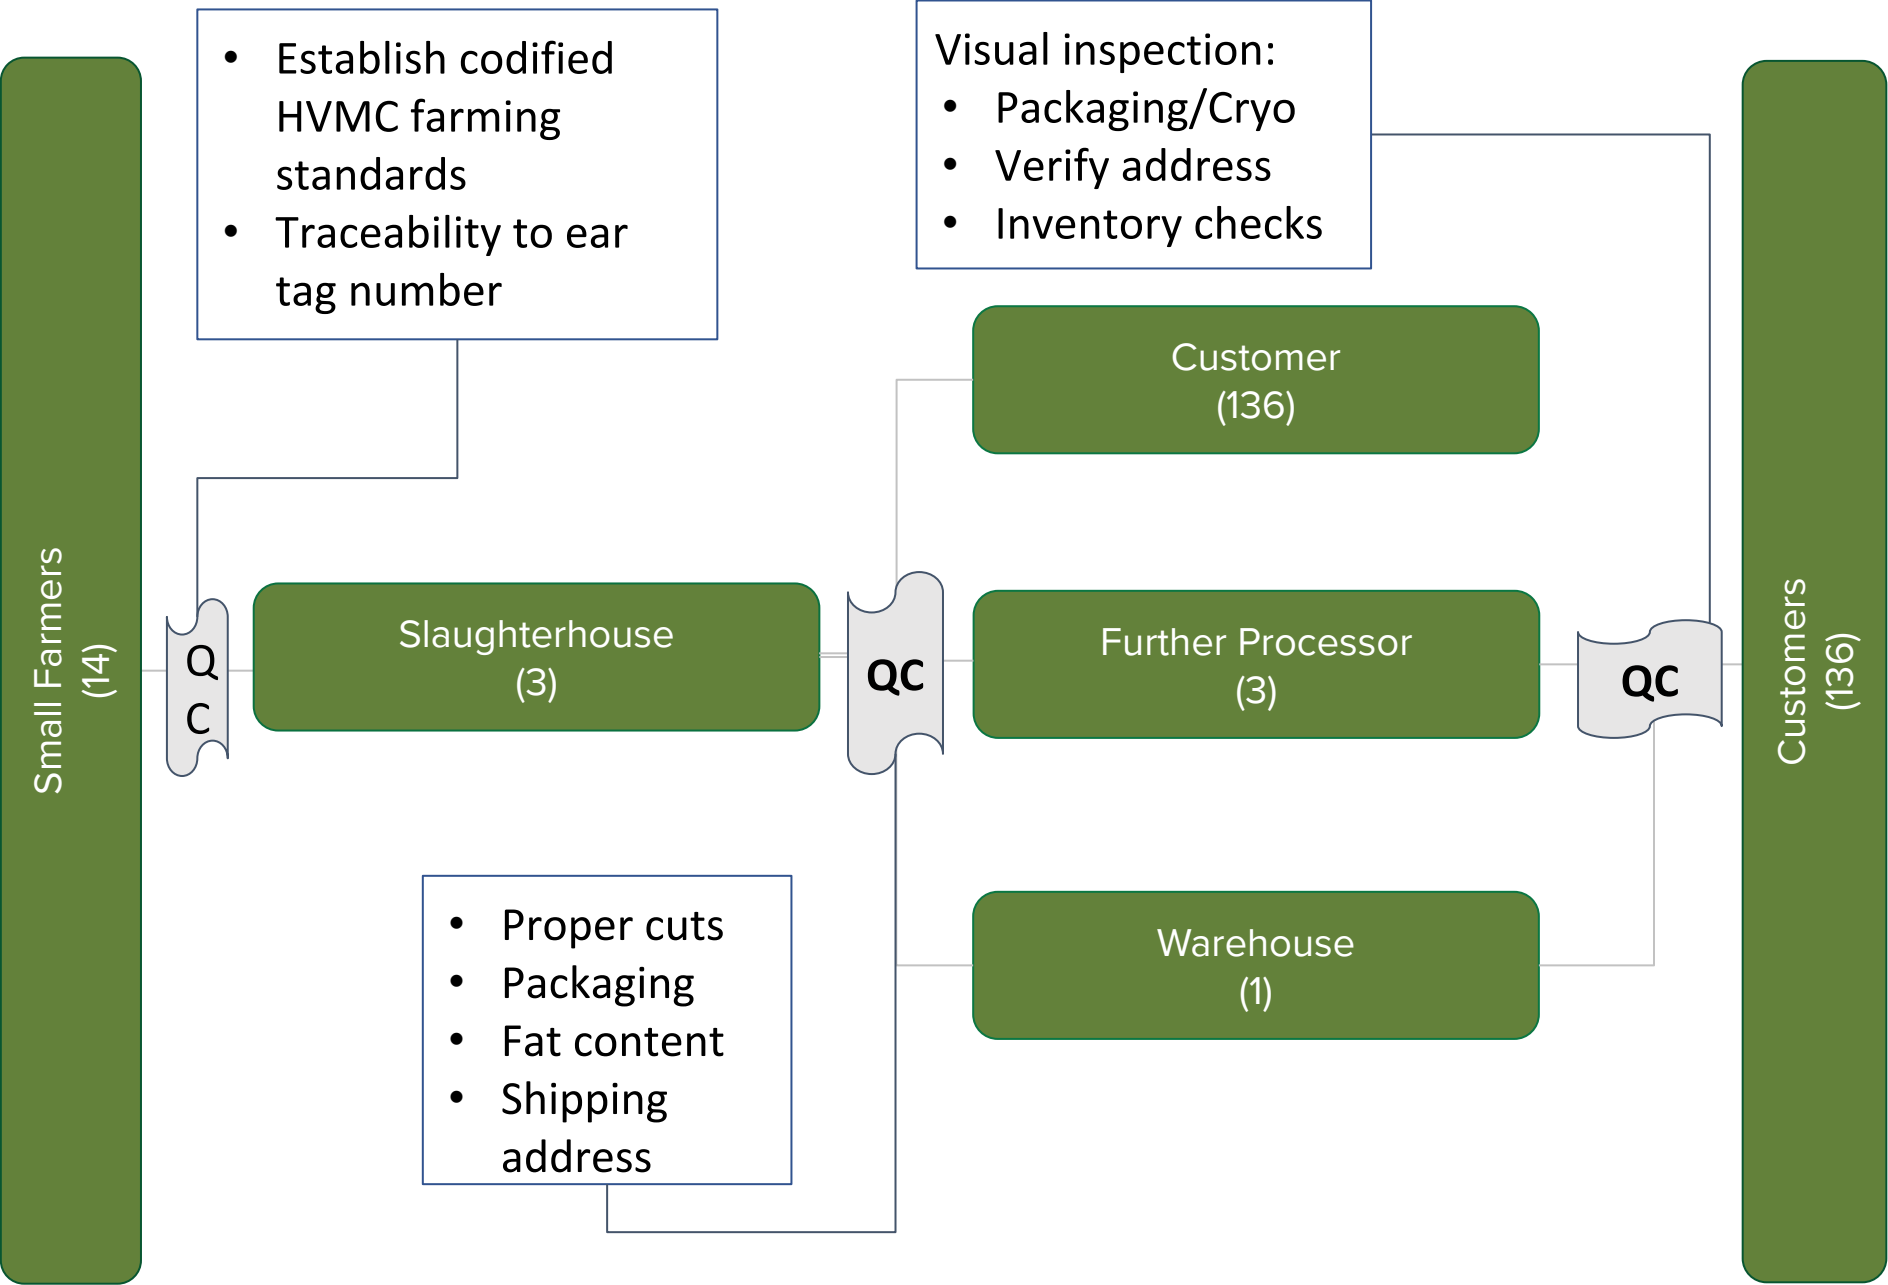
Small Farmers
(14)

- Establish codified HVMC farming standards
- Traceability to ear tag number

Q
C

Slaughterhouse
(3)

QC

- Proper cuts
- Packaging
- Fat content
- Shipping address

Visual inspection:
- Packaging/Cryo
- Verify address
- Inventory checks

Customer
(136)

Further Processor
(3)

Warehouse
(1)

QC

Customers
(136)